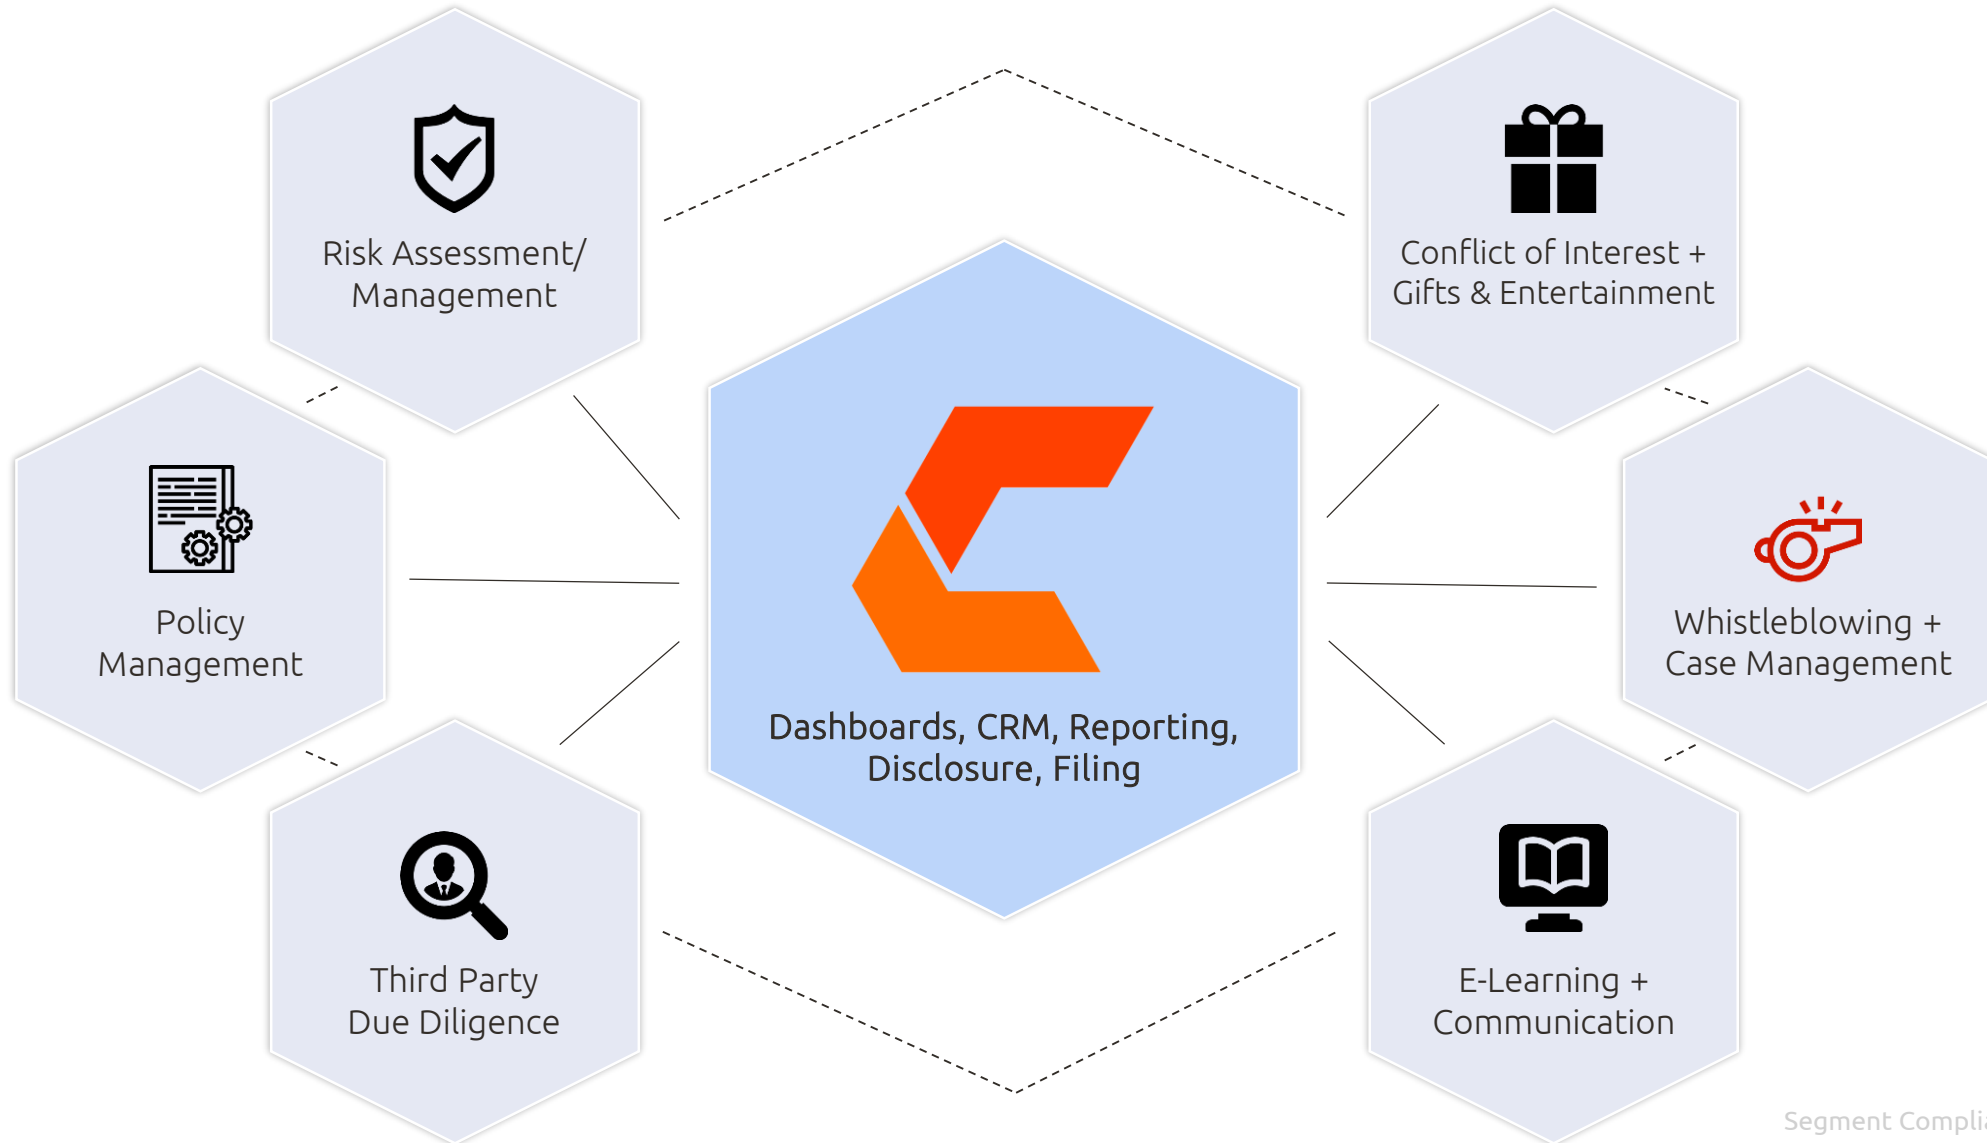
Risk Assessment/ Management

Conflict of Interest + Gifts & Entertainment

Policy Management

Dashboards, CRM, Reporting, Disclosure, Filing

Whistleblowing + Case Management

Third Party Due Diligence

E-Learning + Communication

Segment Compli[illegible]